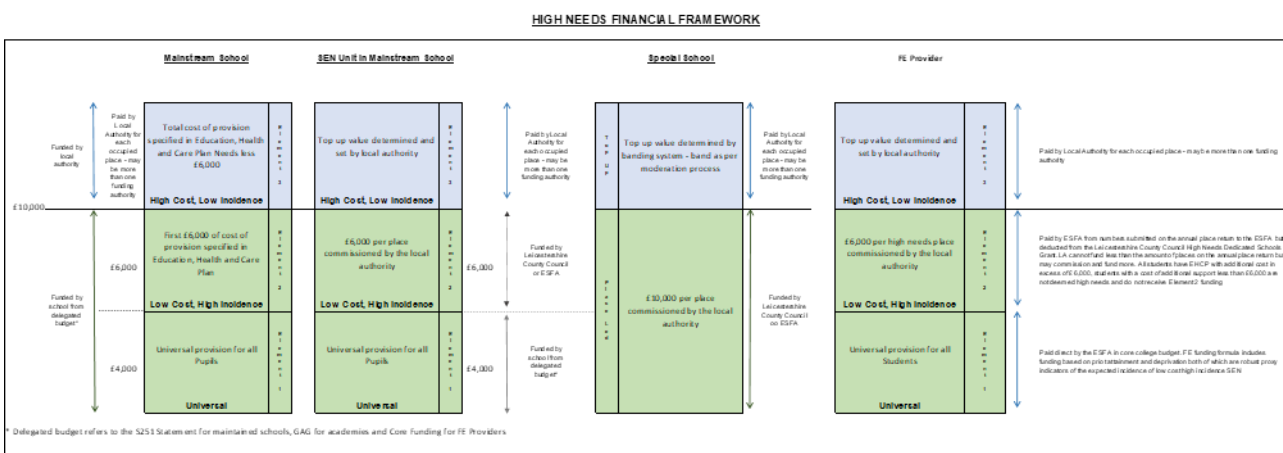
HIGH NEEDS FINANCIAL FRAMEWORK

Mainstream School

SEN Unit in Mainstream School

Special School

FE Provider

Funded by local authority

Paid by Local Authority for each occupied place - may be more than one funding authority

Total cost of provision specified in Education, Health and Care Plan Needs less £6,000

Element 3

High Cost, Low Incidence

Top up value determined and set by local authority

Element 3

High Cost, Low Incidence

Paid by Local Authority for each occupied place - may be more than one funding authority

Top up

Top up value determined by banding system - band as per moderation process

Paid by Local Authority for each occupied place - may be more than one funding authority

Top up value determined and set by local authority

Element 3

High Cost, Low Incidence

Paid by Local Authority for each occupied place - may be more than one funding authority

£10,000

£6,000

First £6,000 of cost of provision specified in Education, Health and Care Plan

Element 2

Low Cost, High Incidence

£6,000 per place commissioned by the local authority

Element 2

Low Cost, High Incidence

£6,000

Funded by Leicestershire County Council or ESFA

Place Led

£10,000 per place commissioned by the local authority

Funded by Leicestershire County Council or ESFA

£6,000 per high needs place commissioned by the local authority

Element 2

Low Cost, High Incidence

Paid by ESFA from numbers submitted on the annual place return to the ESFA but deducted from the Leicestershire County Council High Needs Dedicated Schools Grant. LA cannot fund less than the amount of places on the annual place return but may commission and fund more. All students have EHCP with additional cost in excess of £6,000, students with a cost of additional support less than £6,000 are not deemed high needs and do not receive Element 2 funding

Funded by school from delegated budget*

£4,000

Universal provision for all Pupils

Element 1

Universal

Universal provision for all Pupils

Element 1

Universal

£4,000

Funded by school from delegated budget*

Universal provision for all Students

Element 1

Universal

Paid direct by the ESFA in core college budget. FE funding formula includes funding based on prior attainment and deprivation both of which are robust proxy indicators of the expected incidence of low cost high incidence SEN

* Delegated budget refers to the S251 Statement for maintained schools, GAG for academies and Core Funding for FE Providers